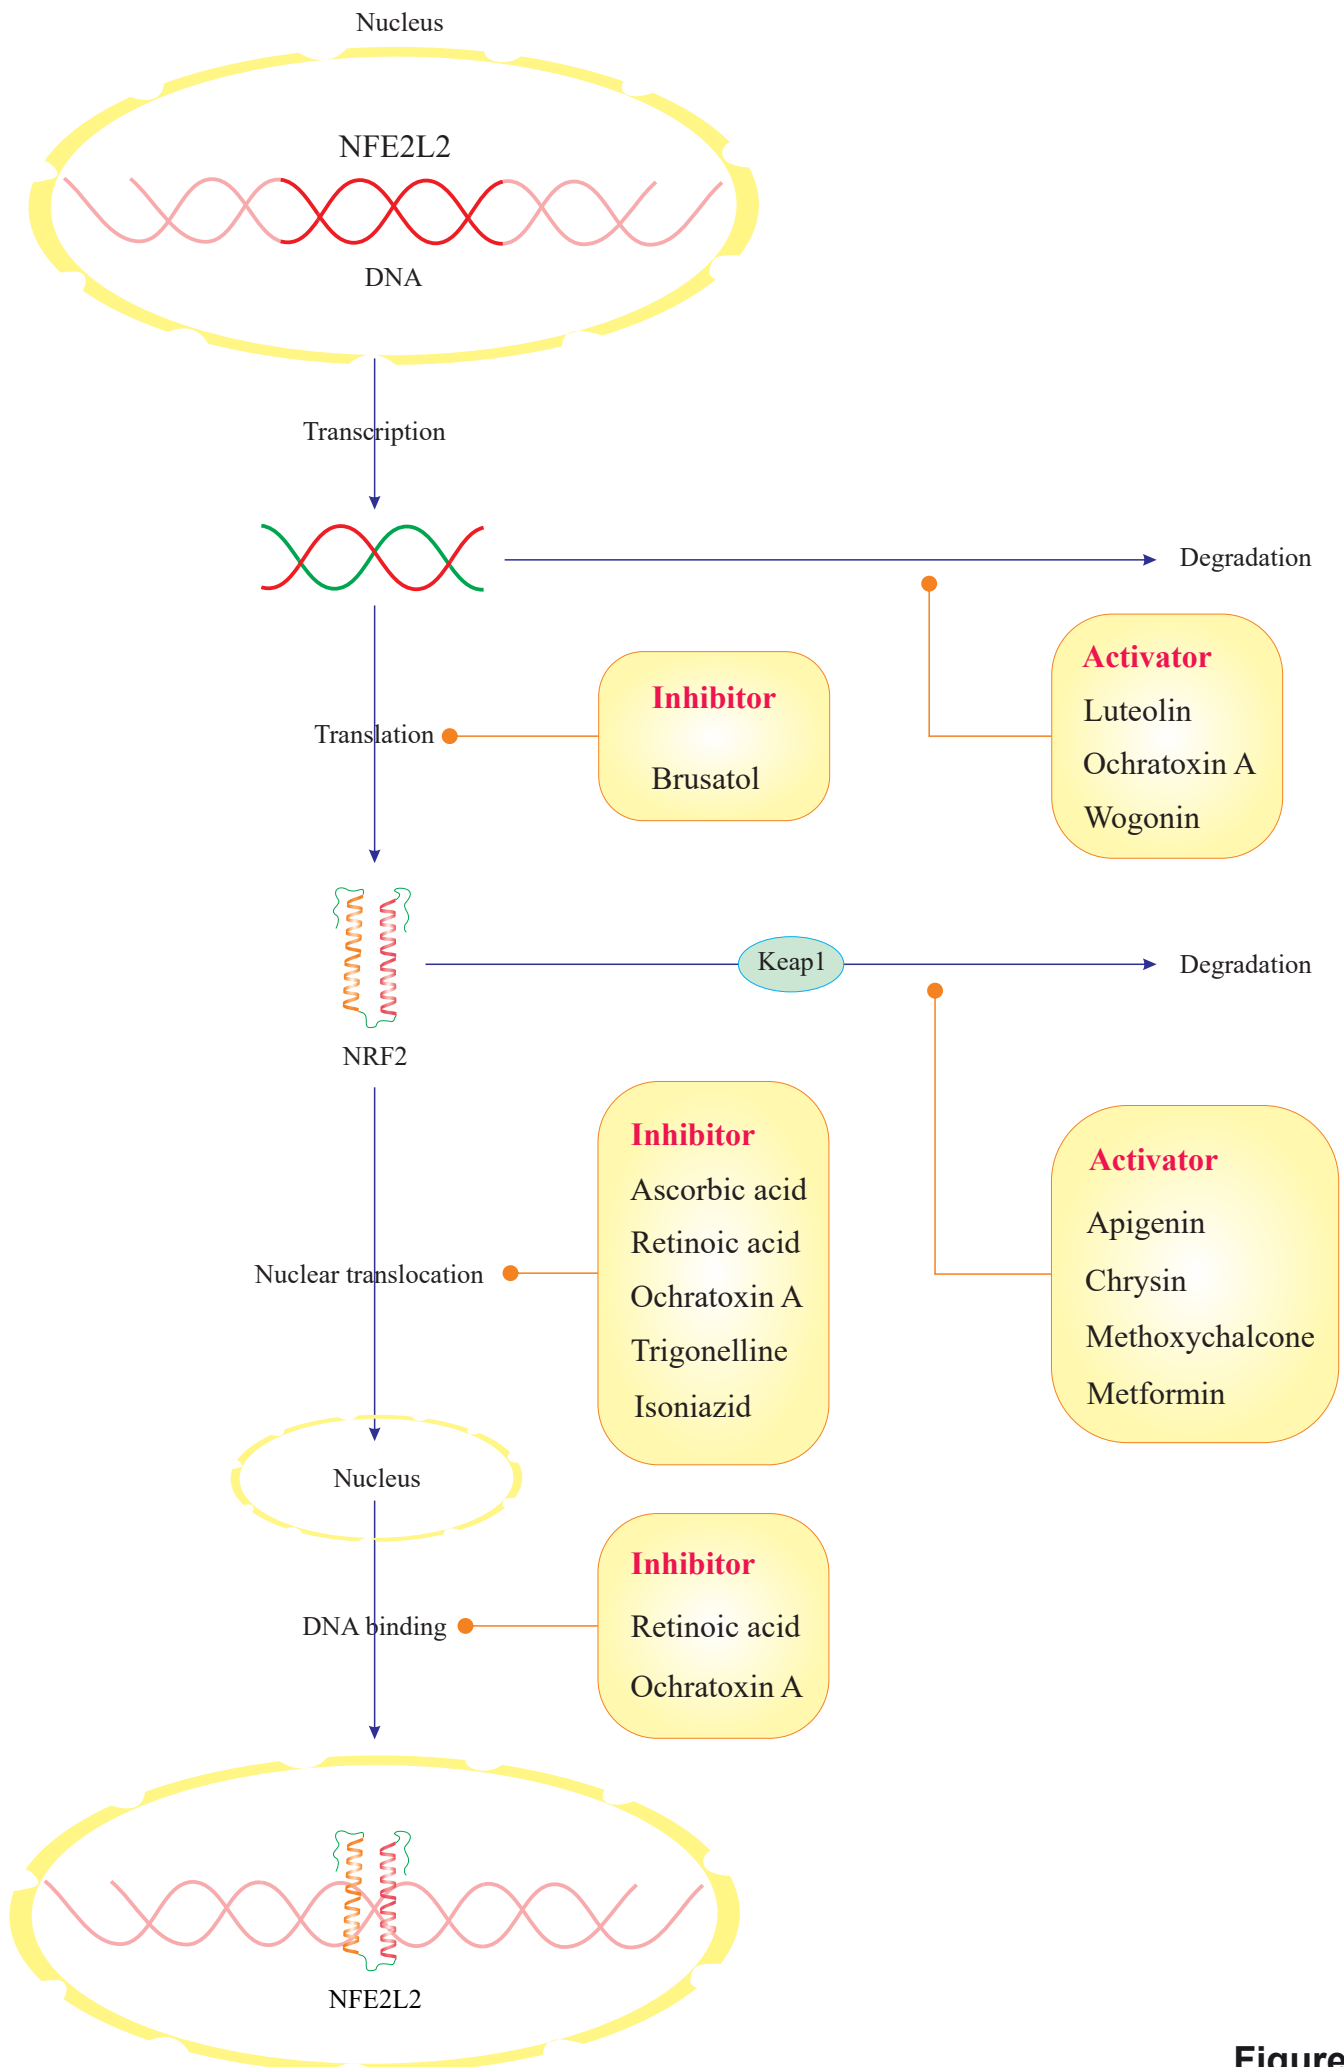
Nucleus

NFE2L2

DNA

Transcription

Degradation

Activator
Luteolin
Ochratoxin A
Wogonin

Translation

Inhibitor
Brusatol

Keap1

Degradation

NRF2

Inhibitor
Ascorbic acid
Retinoic acid
Ochratoxin A
Trigonelline
Isoniazid

Nuclear translocation

Activator
Apigenin
Chrysin
Methoxychalcone
Metformin

Nucleus

Inhibitor
Retinoic acid
Ochratoxin A

DNA binding

NFE2L2

Figure